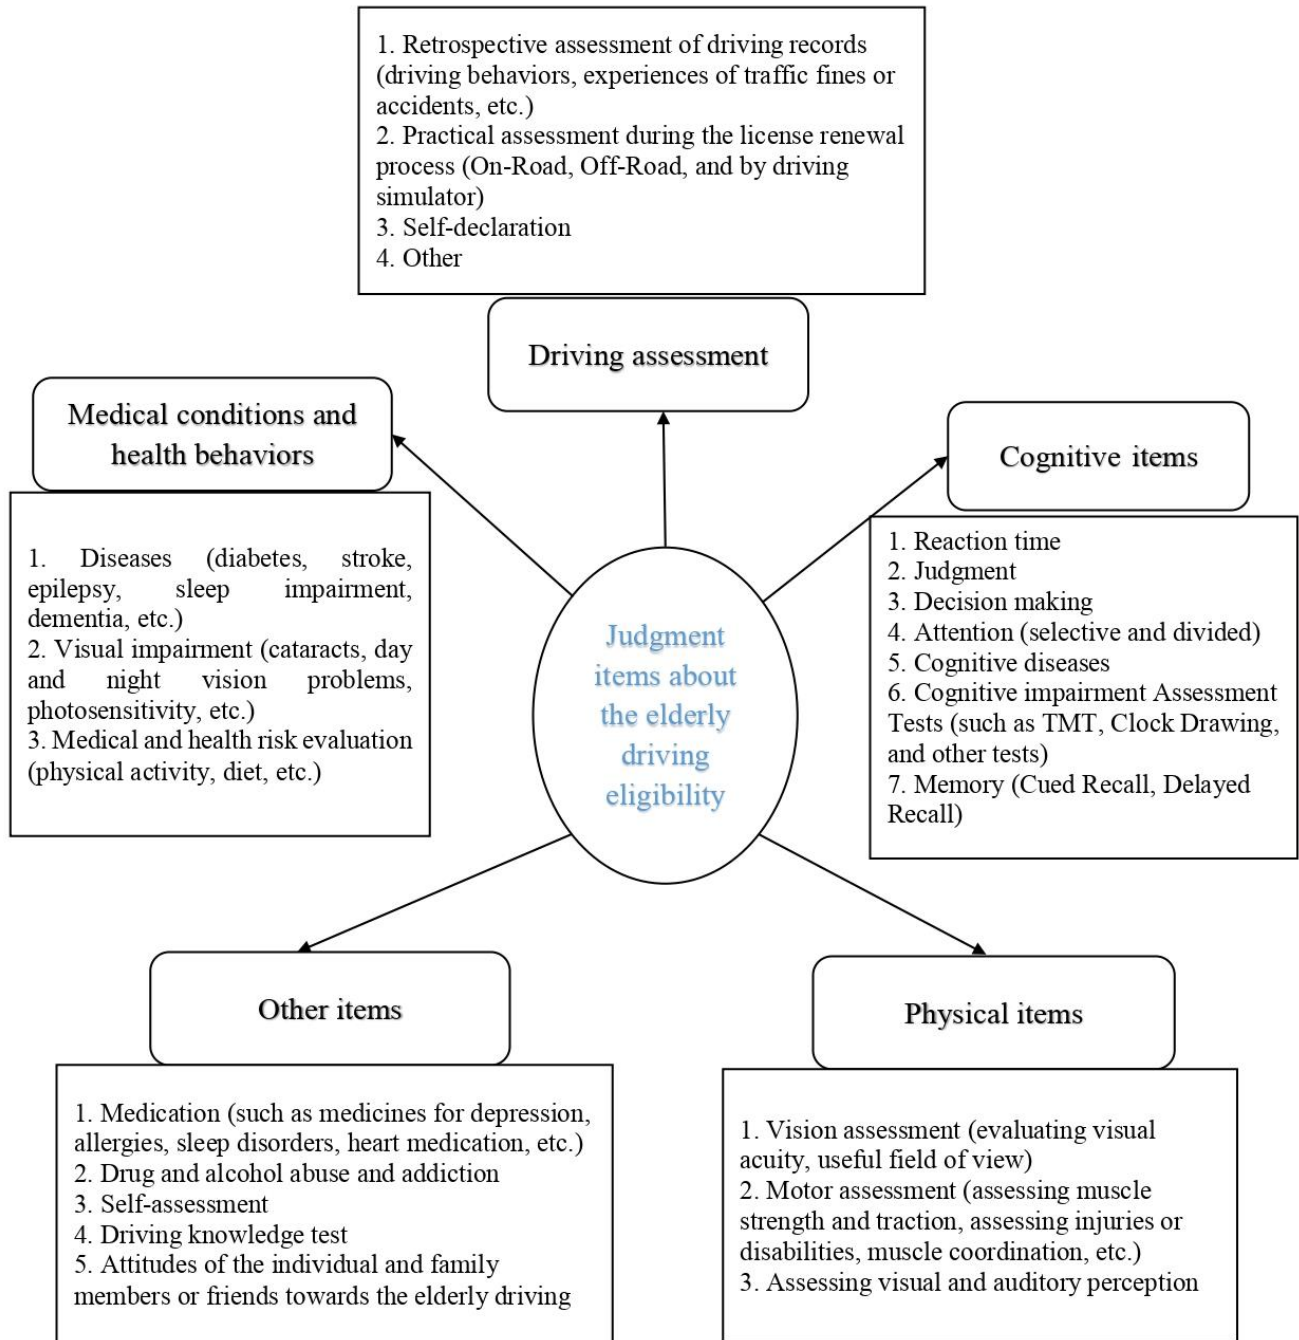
1. Retrospective assessment of driving records (driving behaviors, experiences of traffic fines or accidents, etc.)
2. Practical assessment during the license renewal process (On-Road, Off-Road, and by driving simulator)
3. Self-declaration
4. Other

Driving assessment

Medical conditions and health behaviors

1. Diseases (diabetes, stroke, epilepsy, sleep impairment, dementia, etc.)
2. Visual impairment (cataracts, day and night vision problems, photosensitivity, etc.)
3. Medical and health risk evaluation (physical activity, diet, etc.)

Judgment items about the elderly driving eligibility

Cognitive items

1. Reaction time
2. Judgment
3. Decision making
4. Attention (selective and divided)
5. Cognitive diseases
6. Cognitive impairment Assessment Tests (such as TMT, Clock Drawing, and other tests)
7. Memory (Cued Recall, Delayed Recall)

Other items

1. Medication (such as medicines for depression, allergies, sleep disorders, heart medication, etc.)
2. Drug and alcohol abuse and addiction
3. Self-assessment
4. Driving knowledge test
5. Attitudes of the individual and family members or friends towards the elderly driving

Physical items

1. Vision assessment (evaluating visual acuity, useful field of view)
2. Motor assessment (assessing muscle strength and traction, assessing injuries or disabilities, muscle coordination, etc.)
3. Assessing visual and auditory perception